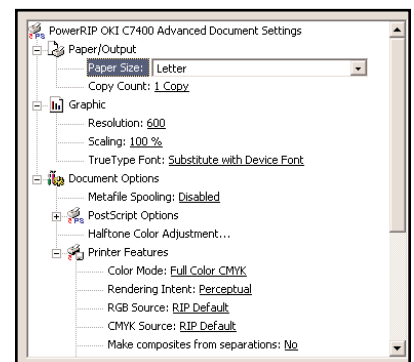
PowerRIP OKI C7400 Advanced Document Settings
Paper/Output
Paper Size: Letter
Copy Count: 1 Copy
Graphic
Resolution: 600
Scaling: 100 %
TrueType Font: Substitute with Device Font
Document Options
Metafile Spooling: Disabled
PostScript Options
Halftone Color Adjustment...
Printer Features
Color Mode: Full Color CMYK
Rendering Intent: Perceptual
RGB Source: RIP Default
CMYK Source: RIP Default
Make composites from separations: No